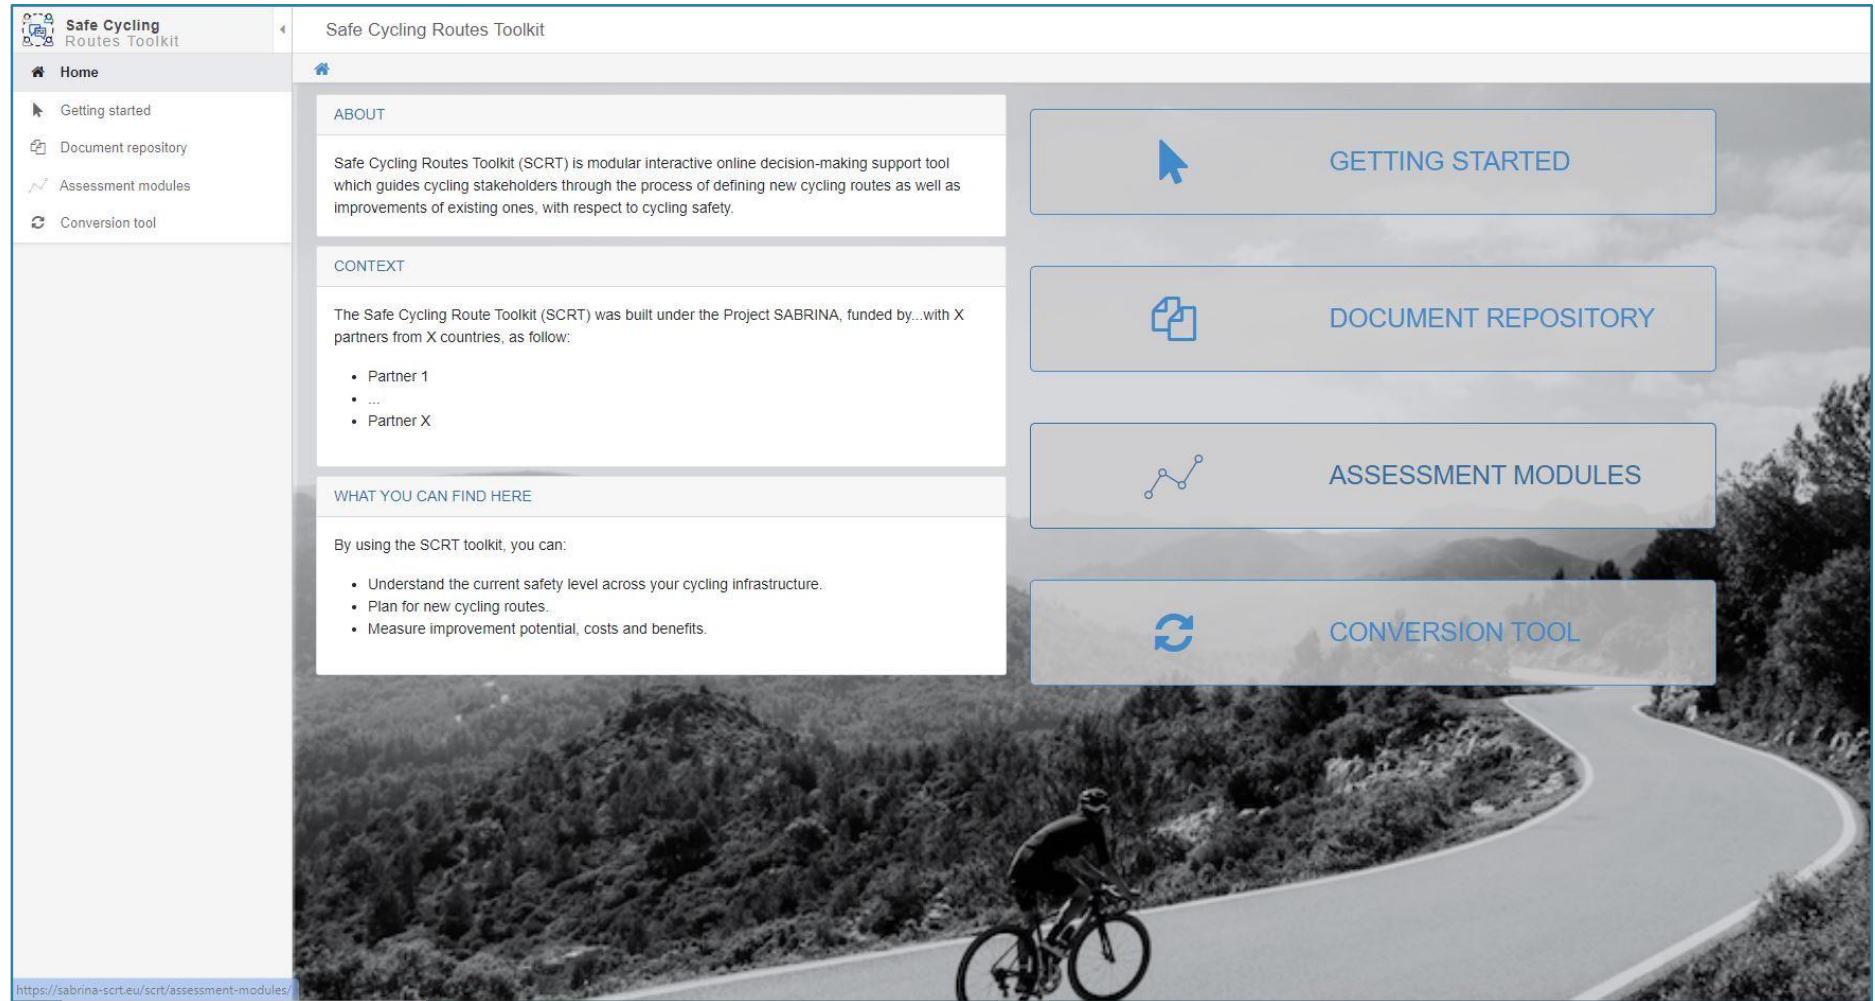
Safe Cycling
Routes Toolkit

Home
Getting started
Document repository
Assessment modules
Conversion tool

Safe Cycling Routes Toolkit

ABOUT

Safe Cycling Routes Toolkit (SCRT) is modular interactive online decision-making support tool which guides cycling stakeholders through the process of defining new cycling routes as well as improvements of existing ones, with respect to cycling safety.

CONTEXT

The Safe Cycling Route Toolkit (SCRT) was built under the Project SABRINA, funded by...with X partners from X countries, as follow:

- Partner 1
- ...
- Partner X

WHAT YOU CAN FIND HERE

By using the SCRT toolkit, you can:

- Understand the current safety level across your cycling infrastructure.
- Plan for new cycling routes.
- Measure improvement potential, costs and benefits.

GETTING STARTED

DOCUMENT REPOSITORY

ASSESSMENT MODULES

CONVERSION TOOL

https://sabrina-scrt.eu/scrt/assessment-modules/